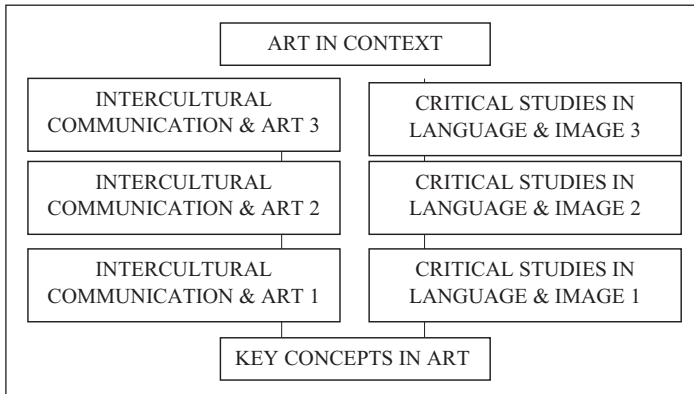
ART IN CONTEXT

INTERCULTURAL COMMUNICATION & ART 3

CRITICAL STUDIES IN LANGUAGE & IMAGE 3

INTERCULTURAL COMMUNICATION & ART 2

CRITICAL STUDIES IN LANGUAGE & IMAGE 2

INTERCULTURAL COMMUNICATION & ART 1

CRITICAL STUDIES IN LANGUAGE & IMAGE 1

KEY CONCEPTS IN ART